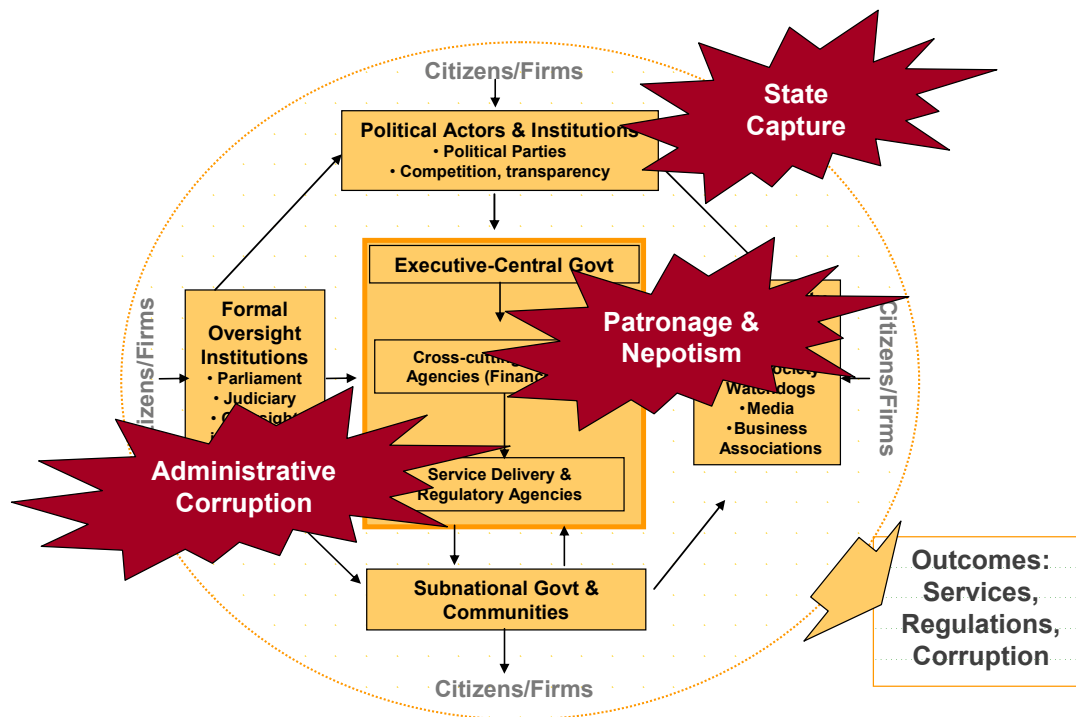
Citizens/Firms

Political Actors & Institutions
• Political Parties
• Competition, transparency

State Capture

Executive-Central Govt

Formal Oversight Institutions
• Parliament
• Judiciary
• O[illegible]ght
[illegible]

Citizens/Firms

Cross-cutt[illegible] Agencies (Financ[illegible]

Patronage & Nepotism

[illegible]ociety Watc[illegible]dogs
•Media
•Business Associations

Citizens/Firms

Administrative Corruption

Service Delivery & Regulatory Agencies

Subnational Govt & Communities

Outcomes: Services, Regulations, Corruption

Citizens/Firms